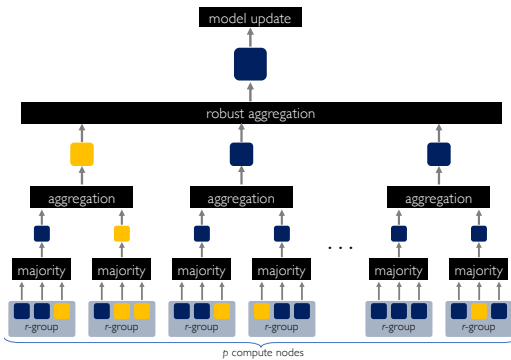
model update

robust aggregation

aggregation

aggregation

aggregation

majority

majority

majority

majority

. . .

majority

majority

r-group

r-group

r-group

r-group

r-group

r-group

$p$ compute nodes